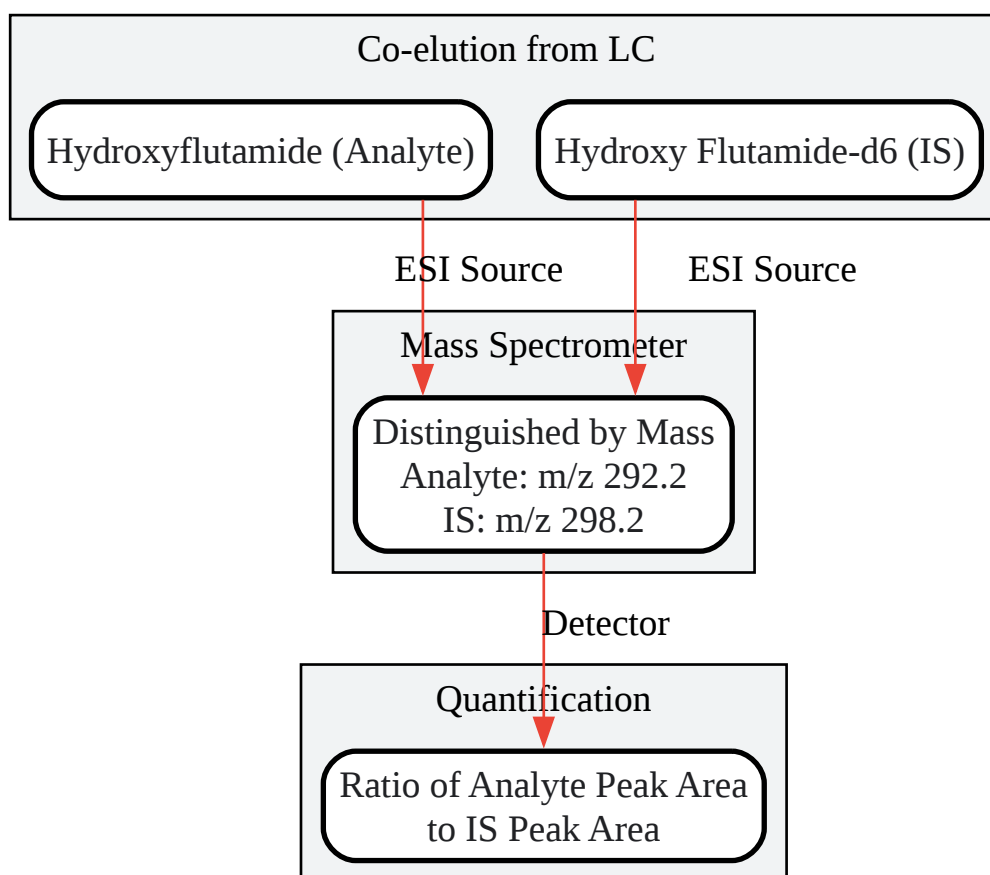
Co-elution from LC

Hydroxyflutamide (Analyte)

Hydroxy Flutamide-d6 (IS)

ESI Source

ESI Source

Mass Spectrometer

Distinguished by Mass
Analyte: m/z 292.2
IS: m/z 298.2

Detector

Quantification

Ratio of Analyte Peak Area
to IS Peak Area